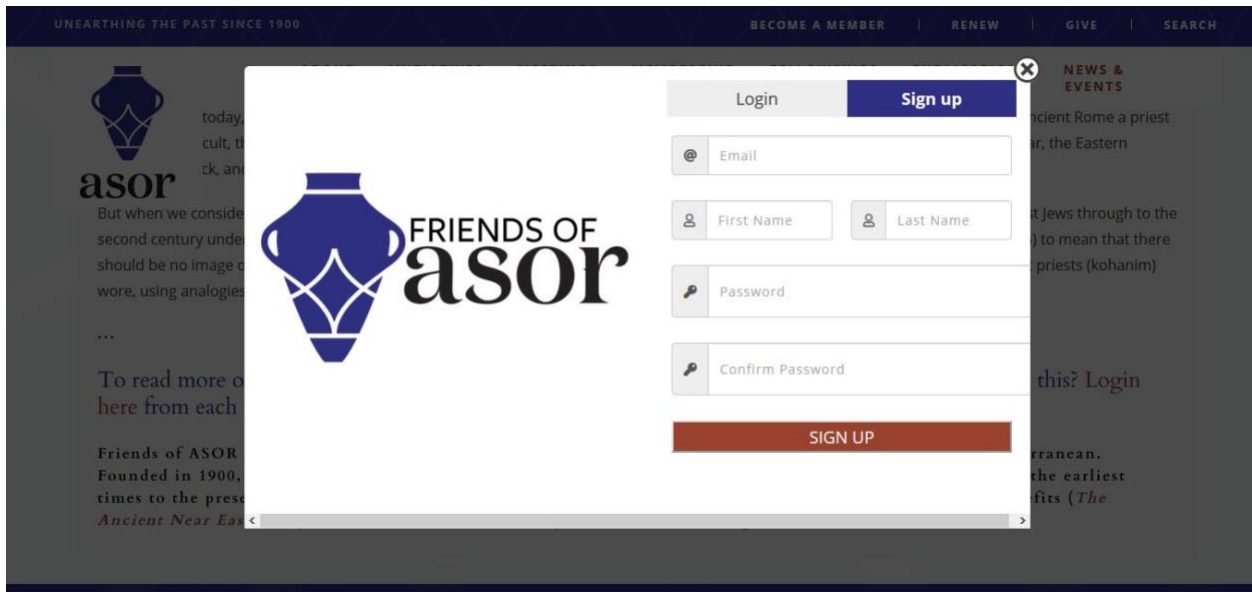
UNEARTHING THE PAST SINCE 1900

BECOME A MEMBER | RENEW | GIVE | SEARCH

NEWS & EVENTS

asor

today, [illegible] ncient Rome a priest cult, th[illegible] ar, the Eastern ck, and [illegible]

But when we conside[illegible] t Jews through to the second century unde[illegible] ) to mean that there should be no image o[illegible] priests (kohanim) wore, using analogies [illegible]

...

To read more o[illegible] this? Login here from each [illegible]

Friends of ASOR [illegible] rranean. Founded in 1900, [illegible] the earliest times to the prese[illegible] fits (*The Ancient Near Ea*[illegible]

FRIENDS OF asor

Login

Sign up

Email

First Name

Last Name

Password

Confirm Password

SIGN UP